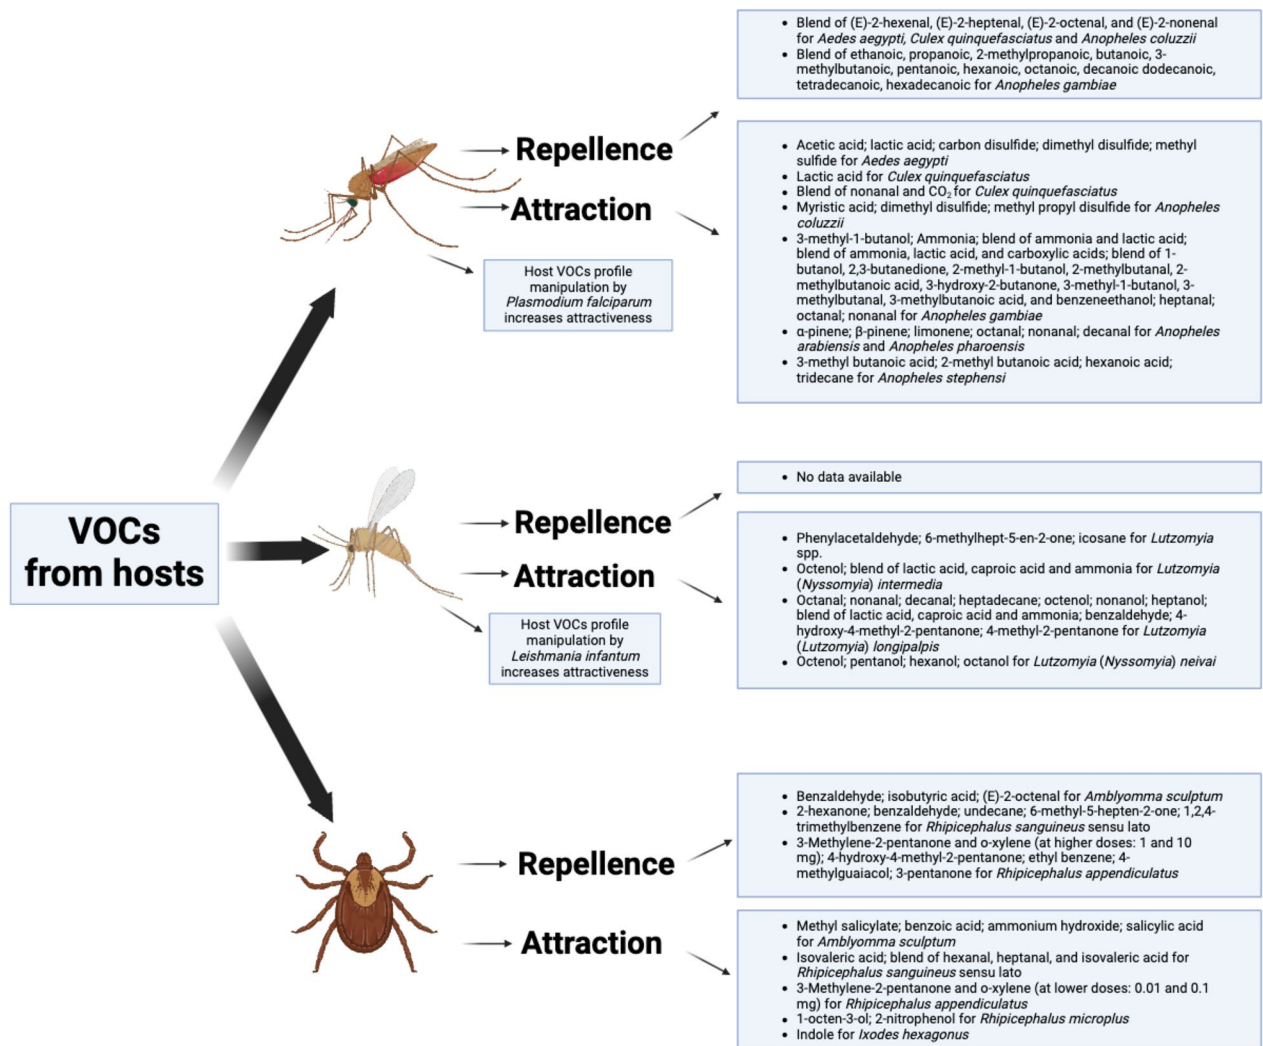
VOCs from hosts

Repellence

Attraction

Host VOCs profile manipulation by Plasmodium falciparum increases attractiveness

- Blend of (E)-2-hexenal, (E)-2-heptenal, (E)-2-octenal, and (E)-2-nonenal for Aedes aegypti, Culex quinquefasciatus and Anopheles coluzzii
- Blend of ethanoic, propanoic, 2-methylpropanoic, butanoic, 3-methylbutanoic, pentanoic, hexanoic, octanoic, decanoic dodecanoic, tetradecanoic, hexadecanoic for Anopheles gambiae

- Acetic acid; lactic acid; carbon disulfide; dimethyl disulfide; methyl sulfide for Aedes aegypti
- Lactic acid for Culex quinquefasciatus
- Blend of nonanal and $CO_2$ for Culex quinquefasciatus
- Myristic acid; dimethyl disulfide; methyl propyl disulfide for Anopheles coluzzii
- 3-methyl-1-butanol; Ammonia; blend of ammonia and lactic acid; blend of ammonia, lactic acid, and carboxylic acids; blend of 1-butanol, 2,3-butanedione, 2-methyl-1-butanol, 2-methylbutanal, 2-methylbutanoic acid, 3-hydroxy-2-butanone, 3-methyl-1-butanol, 3-methylbutanal, 3-methylbutanoic acid, and benzeneethanol; heptanal; octanal; nonanal for Anopheles gambiae
- α-pinene; β-pinene; limonene; octanal; nonanal; decanal for Anopheles arabiensis and Anopheles pharoensis
- 3-methyl butanoic acid; 2-methyl butanoic acid; hexanoic acid; tridecane for Anopheles stephensi

Repellence

Attraction

Host VOCs profile manipulation by Leishmania infantum increases attractiveness

- No data available

- Phenylacetaldehyde; 6-methylhept-5-en-2-one; icosane for Lutzomyia spp.
- Octenol; blend of lactic acid, caproic acid and ammonia for Lutzomyia (Nyssomyia) intermedia
- Octanal; nonanal; decanal; heptadecane; octenol; nonanol; heptanol; blend of lactic acid, caproic acid and ammonia; benzaldehyde; 4-hydroxy-4-methyl-2-pentanone; 4-methyl-2-pentanone for Lutzomyia (Lutzomyia) longipalpis
- Octenol; pentanol; hexanol; octanol for Lutzomyia (Nyssomyia) neivai

Repellence

Attraction

- Benzaldehyde; isobutyric acid; (E)-2-octenal for Amblyomma sculptum
- 2-hexanone; benzaldehyde; undecane; 6-methyl-5-hepten-2-one; 1,2,4-trimethylbenzene for Rhipicephalus sanguineus sensu lato
- 3-Methylene-2-pentanone and o-xylene (at higher doses: 1 and 10 mg); 4-hydroxy-4-methyl-2-pentanone; ethyl benzene; 4-methylguaiacol; 3-pentanone for Rhipicephalus appendiculatus

- Methyl salicylate; benzoic acid; ammonium hydroxide; salicylic acid for Amblyomma sculptum
- Isovaleric acid; blend of hexanal, heptanal, and isovaleric acid for Rhipicephalus sanguineus sensu lato
- 3-Methylene-2-pentanone and o-xylene (at lower doses: 0.01 and 0.1 mg) for Rhipicephalus appendiculatus
- 1-octen-3-ol; 2-nitrophenol for Rhipicephalus microplus
- Indole for Ixodes hexagonus